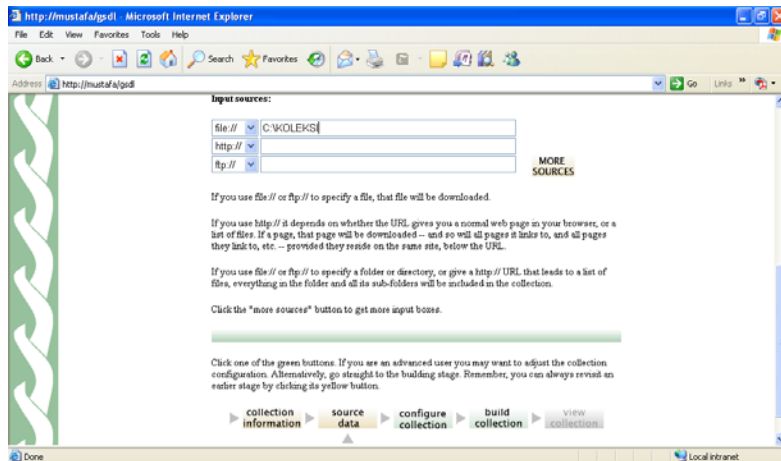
http://mustafa/gsdl - Microsoft Internet Explorer

File Edit View Favorites Tools Help

Back Search Favorites

Address http://mustafa/gsdl Go Links

Input sources:

file:// C:\KOLEKSI

http://

ftp:// MORE SOURCES

If you use file:// or ftp:// to specify a file, that file will be downloaded.

If you use http:// it depends on whether the URL gives you a normal web page in your browser, or a list of files. If a page, that page will be downloaded -- and so will all pages it links to, and all pages they link to, etc. -- provided they reside on the same site, below the URL.

If you use file:// or ftp:// to specify a folder or directory, or give a http:// URL that leads to a list of files, everything in the folder and all its sub-folders will be included in the collection.

Click the "more sources" button to get more input boxes.

Click one of the green buttons. If you are an advanced user you may want to adjust the collection configuration. Alternatively, go straight to the building stage. Remember, you can always revisit an earlier stage by clicking its yellow button.

collection information | source data | configure collection | build collection | view collection

Done Local intranet